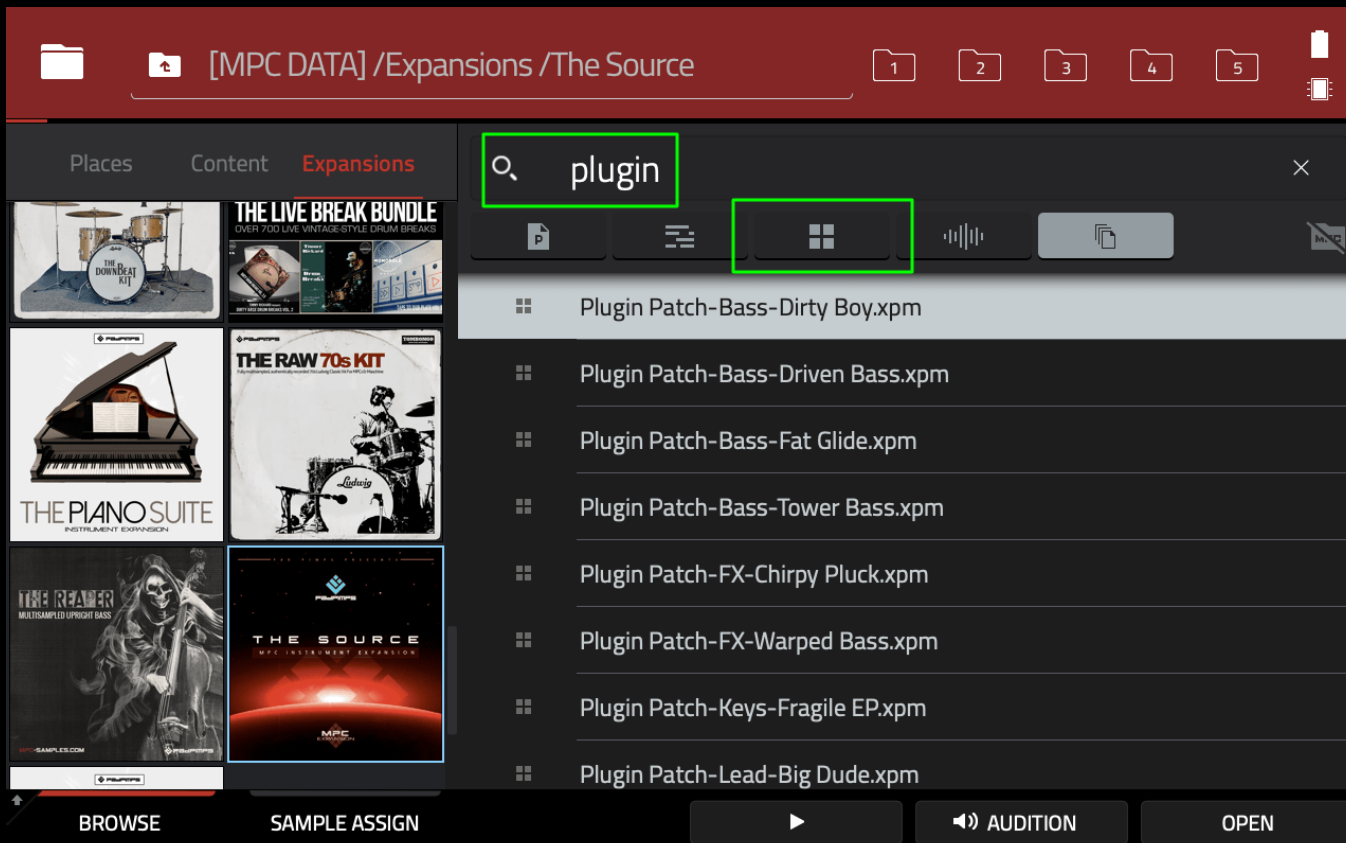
[MPC DATA] /Expansions /The Source

1 2 3 4 5

Places Content Expansions

plugin

THE DOWNBEAT KIT

THE LIVE BREAK BUNDLE
OVER 700 LIVE VINTAGE-STYLE DRUM BREAKS

THE RAW 70s KIT

Ludwig

THE PIANO SUITE
INSTRUMENT EXPANSION

THE REAPER
MULTISAMPLED UPRIGHT BASS

MPC-SAMPLES.COM

THE SOURCE
MPC INSTRUMENT EXPANSION

MPC

Plugin Patch-Bass-Dirty Boy.xpm
Plugin Patch-Bass-Driven Bass.xpm
Plugin Patch-Bass-Fat Glide.xpm
Plugin Patch-Bass-Tower Bass.xpm
Plugin Patch-FX-Chirpy Pluck.xpm
Plugin Patch-FX-Warped Bass.xpm
Plugin Patch-Keys-Fragile EP.xpm
Plugin Patch-Lead-Big Dude.xpm

BROWSE SAMPLE ASSIGN AUDITION OPEN